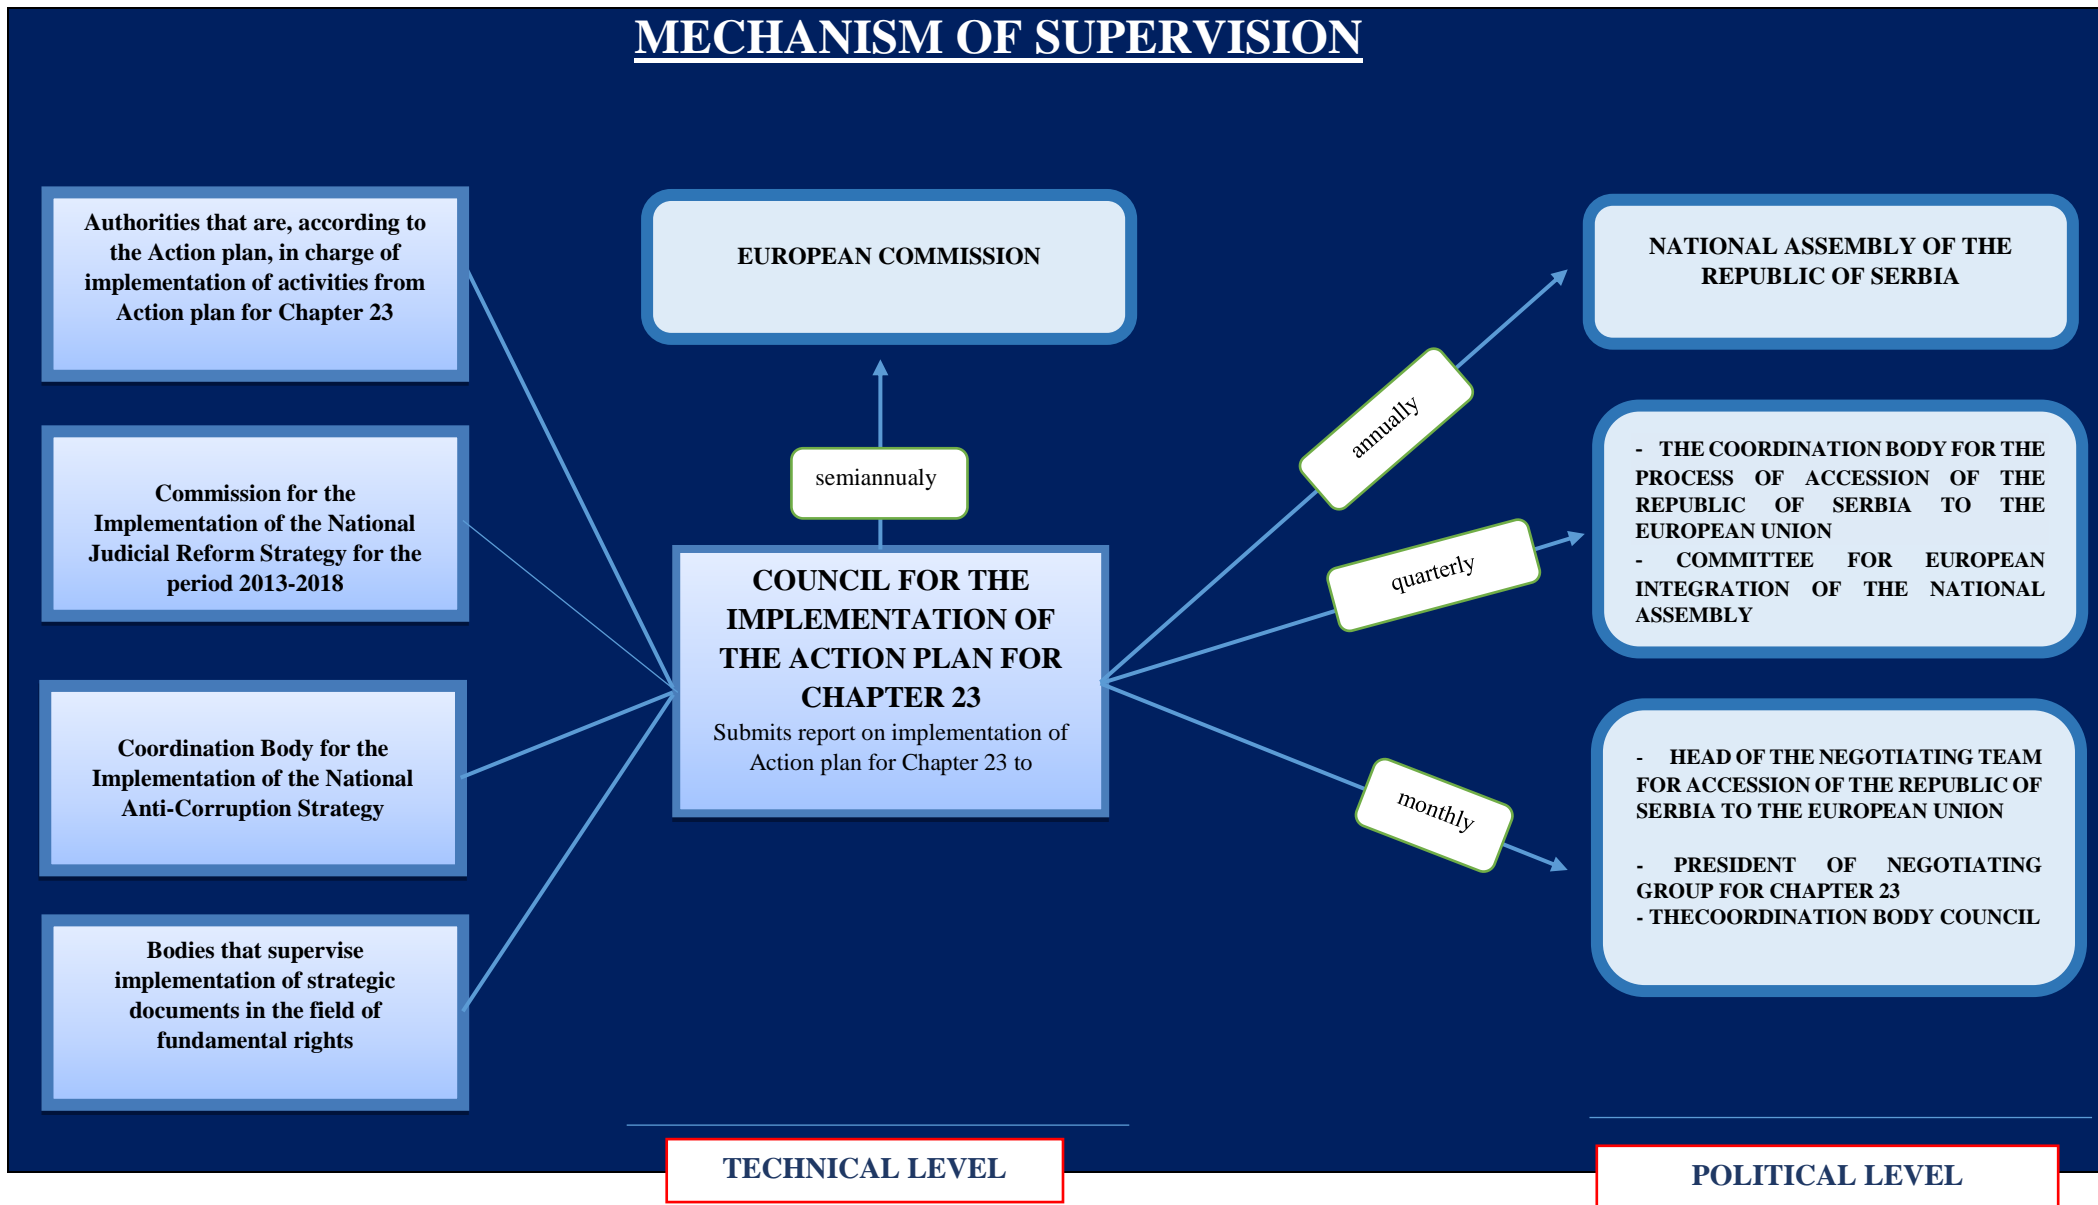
MECHANISM OF SUPERVISION

Authorities that are, according to the Action plan, in charge of implementation of activities from Action plan for Chapter 23

Commission for the Implementation of the National Judicial Reform Strategy for the period 2013-2018

Coordination Body for the Implementation of the National Anti-Corruption Strategy

Bodies that supervise implementation of strategic documents in the field of fundamental rights

EUROPEAN COMMISSION

semiannualy

COUNCIL FOR THE IMPLEMENTATION OF THE ACTION PLAN FOR CHAPTER 23
Submits report on implementation of Action plan for Chapter 23 to

annually

quarterly

monthly

NATIONAL ASSEMBLY OF THE REPUBLIC OF SERBIA

- THE COORDINATION BODY FOR THE PROCESS OF ACCESSION OF THE REPUBLIC OF SERBIA TO THE EUROPEAN UNION
- COMMITTEE FOR EUROPEAN INTEGRATION OF THE NATIONAL ASSEMBLY

- HEAD OF THE NEGOTIATING TEAM FOR ACCESSION OF THE REPUBLIC OF SERBIA TO THE EUROPEAN UNION

- PRESIDENT OF NEGOTIATING GROUP FOR CHAPTER 23
- THECOORDINATION BODY COUNCIL

TECHNICAL LEVEL

POLITICAL LEVEL